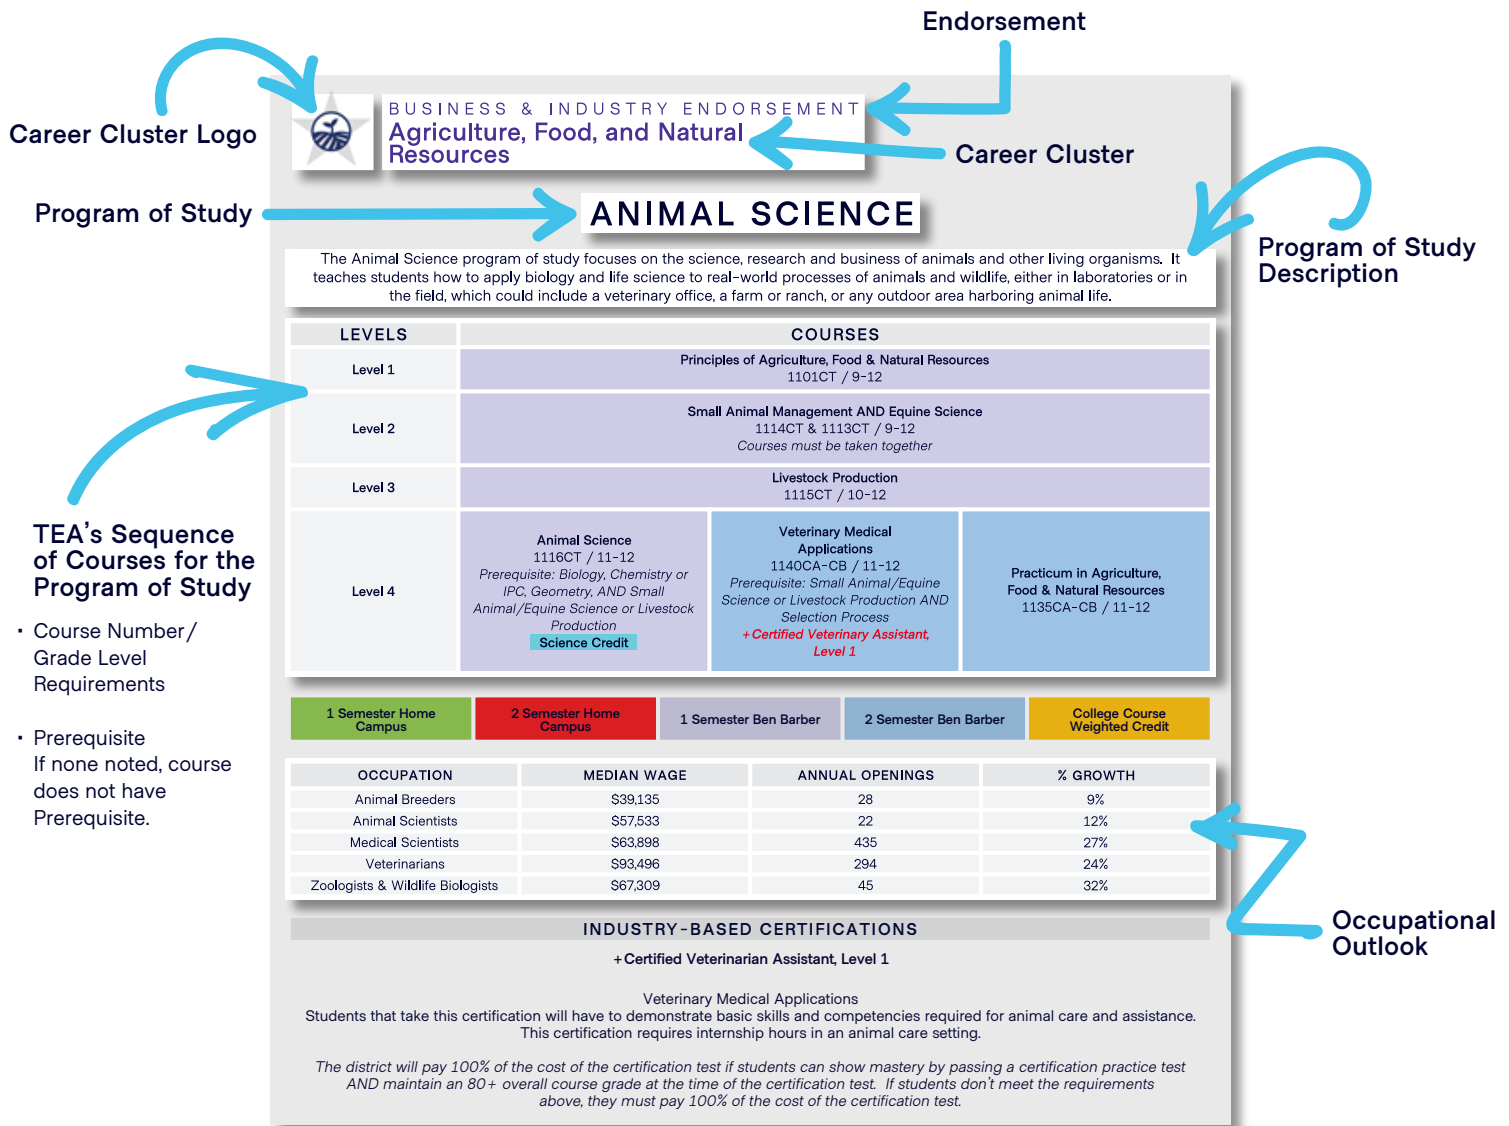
Endorsement

Career Cluster Logo

BUSINESS & INDUSTRY ENDORSEMENT
Agriculture, Food, and Natural Resources

Career Cluster

Program of Study

ANIMAL SCIENCE

Program of Study Description

The Animal Science program of study focuses on the science, research and business of animals and other living organisms. It teaches students how to apply biology and life science to real-world processes of animals and wildlife, either in laboratories or in the field, which could include a veterinary office, a farm or ranch, or any outdoor area harboring animal life.

| LEVELS | COURSES | | |
|---|---|---|---|
| Level 1 | Principles of Agriculture, Food & Natural Resources 1101CT / 9-12 | | |
| Level 2 | Small Animal Management AND Equine Science 1114CT & 1113CT / 9-12 *Courses must be taken together* | | |
| Level 3 | Livestock Production 1115CT / 10-12 | | |
| Level 4 | Animal Science 1116CT / 11-12 *Prerequisite: Biology, Chemistry or IPC, Geometry, AND Small Animal/Equine Science or Livestock Production* Science Credit | Veterinary Medical Applications 1140CA-CB / 11-12 *Prerequisite: Small Animal/Equine Science or Livestock Production AND Selection Process* *+Certified Veterinary Assistant, Level 1* | Practicum in Agriculture, Food & Natural Resources 1135CA-CB / 11-12 |

TEA's Sequence of Courses for the Program of Study

• Course Number/ Grade Level Requirements

• Prerequisite
If none noted, course does not have Prerequisite.

1 Semester Home Campus | 2 Semester Home Campus | 1 Semester Ben Barber | 2 Semester Ben Barber | College Course Weighted Credit

| OCCUPATION | MEDIAN WAGE | ANNUAL OPENINGS | % GROWTH |
|---|---|---|---|
| Animal Breeders | $39,135 | 28 | 9% |
| Animal Scientists | $57,533 | 22 | 12% |
| Medical Scientists | $63,898 | 435 | 27% |
| Veterinarians | $93,496 | 294 | 24% |
| Zoologists & Wildlife Biologists | $67,309 | 45 | 32% |

Occupational Outlook

INDUSTRY-BASED CERTIFICATIONS

+Certified Veterinarian Assistant, Level 1

Veterinary Medical Applications
Students that take this certification will have to demonstrate basic skills and competencies required for animal care and assistance. This certification requires internship hours in an animal care setting.

*The district will pay 100% of the cost of the certification test if students can show mastery by passing a certification practice test AND maintain an 80+ overall course grade at the time of the certification test. If students don't meet the requirements above, they must pay 100% of the cost of the certification test.*